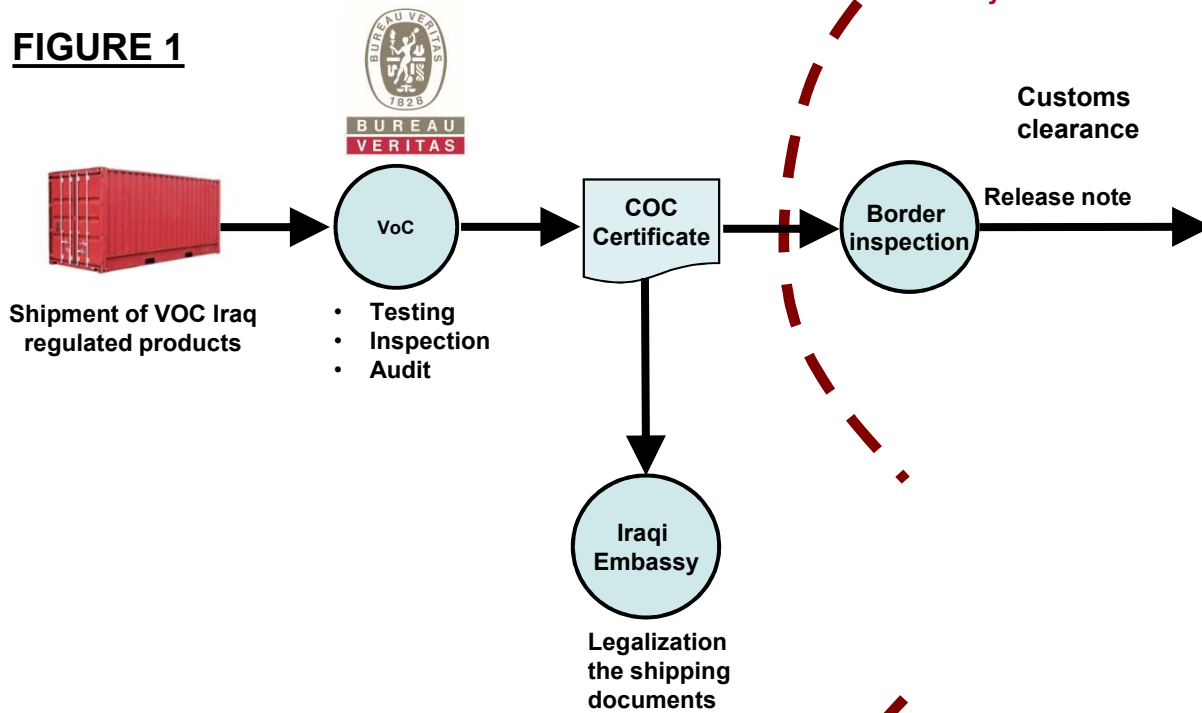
FIGURE 1

BUREAU VERITAS 1828

BUREAU VERITAS

Customs clearance

Release note

VoC

COC Certificate

Border inspection

Shipment of VOC Iraq regulated products

- Testing
- Inspection
- Audit

Iraqi Embassy

Legalization the shipping documents